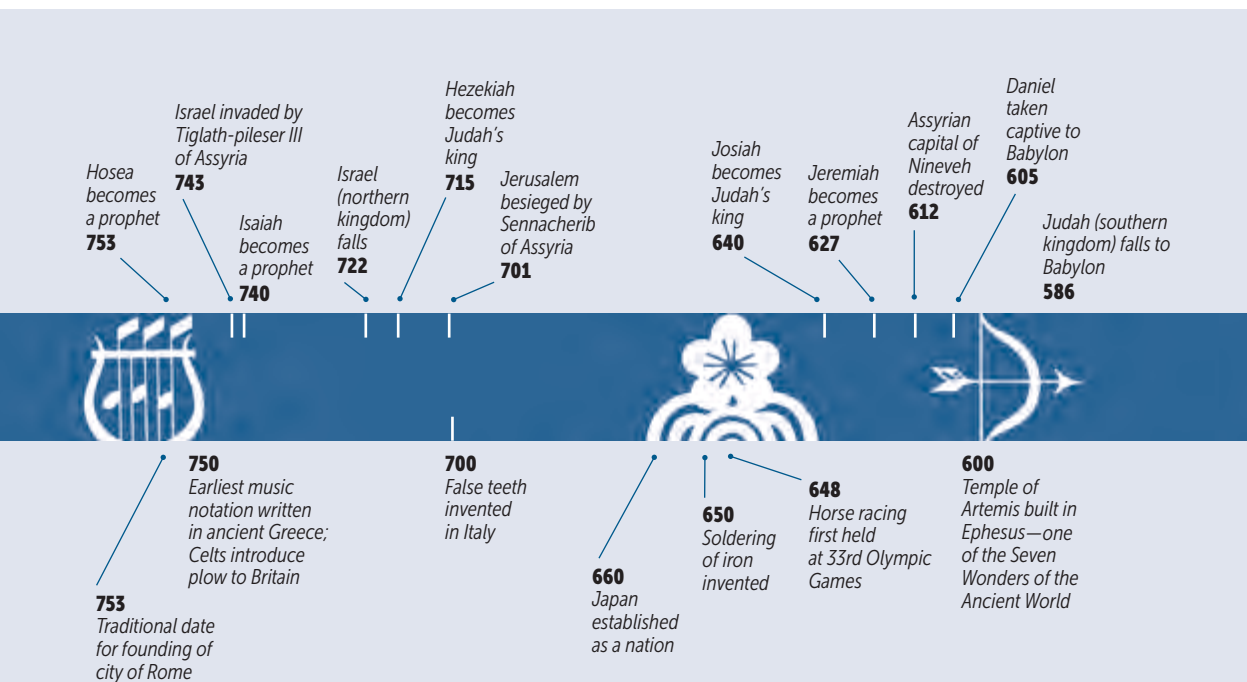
Hosea becomes a prophet
753

Israel invaded by Tiglath-pileser III of Assyria
743

Isaiah becomes a prophet
740

Israel (northern kingdom) falls
722

Hezekiah becomes Judah's king
715

Jerusalem besieged by Sennacherib of Assyria
701

Josiah becomes Judah's king
640

Jeremiah becomes a prophet
627

Assyrian capital of Nineveh destroyed
612

Daniel taken captive to Babylon
605

Judah (southern kingdom) falls to Babylon
586

753
Traditional date for founding of city of Rome

750
Earliest music notation written in ancient Greece; Celts introduce plow to Britain

700
False teeth invented in Italy

660
Japan established as a nation

650
Soldering of iron invented

648
Horse racing first held at 33rd Olympic Games

600
Temple of Artemis built in Ephesus—one of the Seven Wonders of the Ancient World